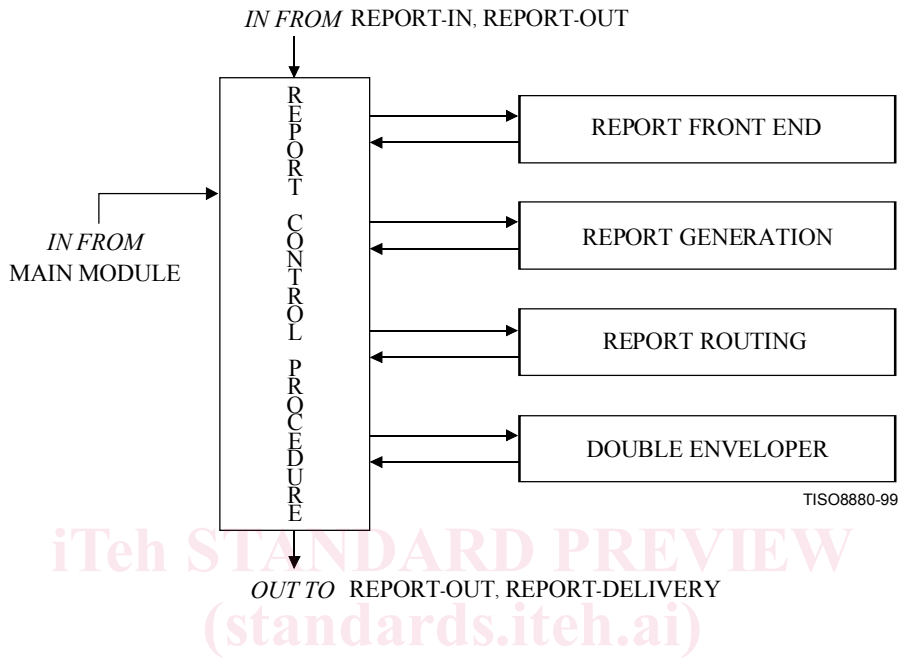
IN FROM REPORT-IN, REPORT-OUT

REPORT CONTROL PROCEDURE

IN FROM
MAIN MODULE

REPORT FRONT END

REPORT GENERATION

REPORT ROUTING

DOUBLE ENVELOPER

TISO8880-99

iTeh STANDARD PREVIEW

OUT TO REPORT-OUT, REPORT-DELIVERY

(standards.iteh.ai)